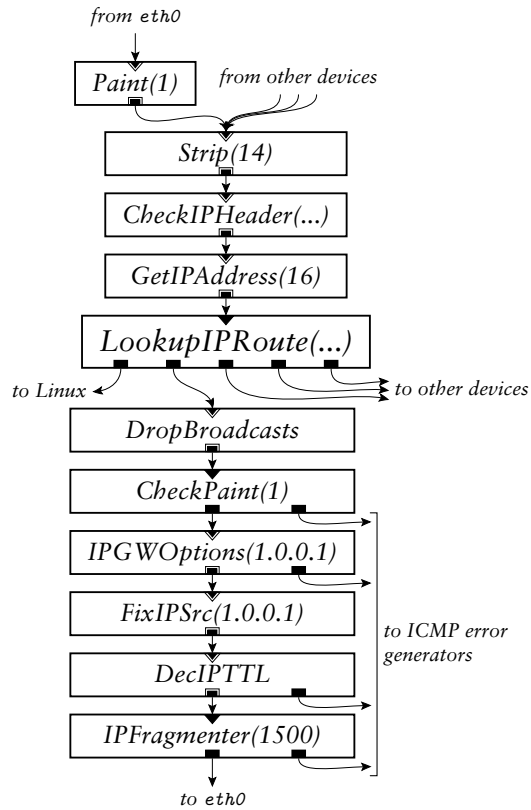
from eth0

Paint(1)

from other devices

Strip(14)

CheckIPHeader(...)

GetIPAddress(16)

LookupIPRoute(...)

to Linux

to other devices

DropBroadcasts

CheckPaint(1)

IPGWOptions(1.0.0.1)

FixIPSrc(1.0.0.1)

DecIPTTL

IPFragmenter(1500)

to ICMP error generators

to eth0